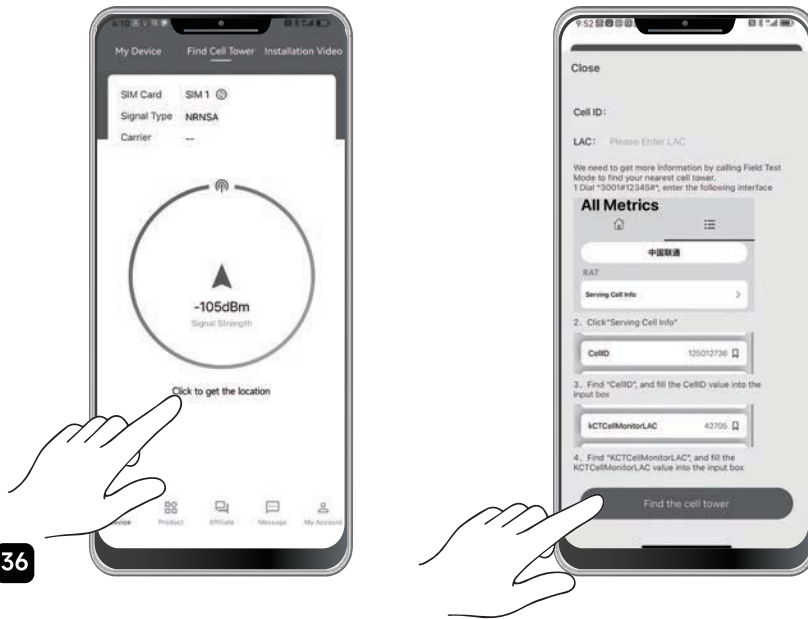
My Device Find Cell Tower Installation Video

SIM Card SIM 1

Signal Type NRNSA

Carrier --

-105dBm

Signal Strength

Click to get the location

evice Product Affiliate Message My Account

36

9:52

Close

Cell ID:

LAC: Please Enter LAC

We need to get more information by calling Field Test Mode to find your nearest cell tower.
1 Dial *3001#12345#*, enter the following interface

All Metrics

中国联通

RAT

Serving Cell Info

2、Click"Serving Cell Info"

CellID 125012736

3、Find "CellID", and fill the CellID value into the input box

kCTCellMonitorLAC 42705

4、Find "KCTCellMonitorLAC", and fill the KCTCellMonitorLAC value into the input box

Find the cell tower